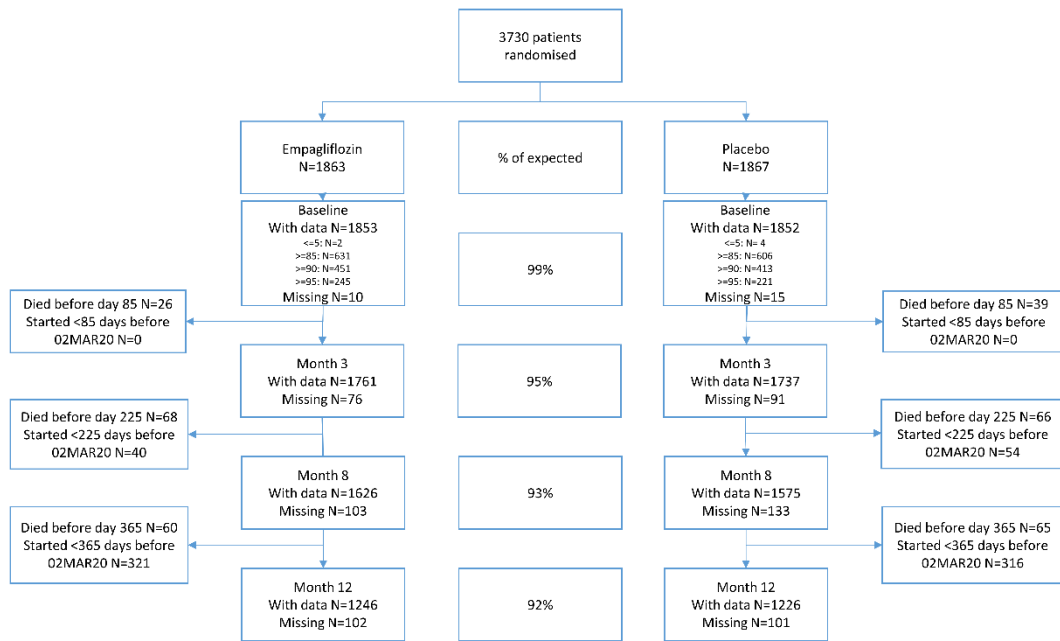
3730 patients randomised

Empagliflozin
N=1863

% of expected

Placebo
N=1867

Baseline
With data N=1853
<=5: N=2
>=85: N=631
>=90: N=451
>=95: N=245
Missing N=10

99%

Baseline
With data N=1852
<=5: N= 4
>=85: N=606
>=90: N=413
>=95: N=221
Missing N=15

Died before day 85 N=26
Started <85 days before 02MAR20 N=0

Died before day 85 N=39
Started <85 days before 02MAR20 N=0

Month 3
With data N=1761
Missing N=76

95%

Month 3
With data N=1737
Missing N=91

Died before day 225 N=68
Started <225 days before 02MAR20 N=40

Died before day 225 N=66
Started <225 days before 02MAR20 N=54

Month 8
With data N=1626
Missing N=103

93%

Month 8
With data N=1575
Missing N=133

Died before day 365 N=60
Started <365 days before 02MAR20 N=321

Died before day 365 N=65
Started <365 days before 02MAR20 N=316

Month 12
With data N=1246
Missing N=102

92%

Month 12
With data N=1226
Missing N=101